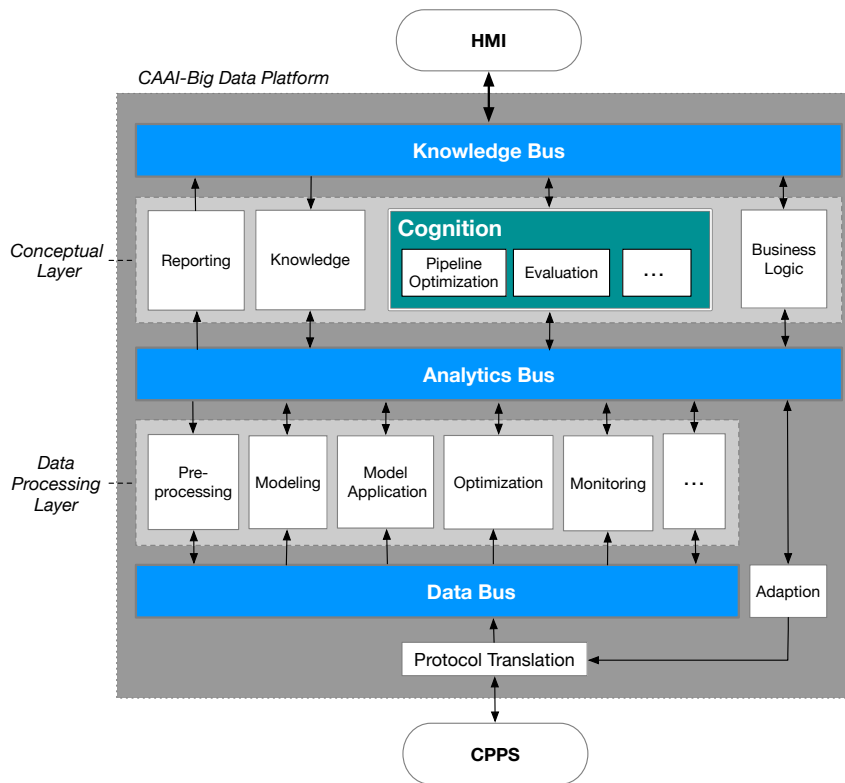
HMI

CAAI-Big Data Platform

Knowledge Bus

Conceptual Layer

Reporting

Knowledge

Cognition

Pipeline Optimization

Evaluation

...

Business Logic

Analytics Bus

Data Processing Layer

Pre-processing

Modeling

Model Application

Optimization

Monitoring

...

Data Bus

Adaption

Protocol Translation

CPPS